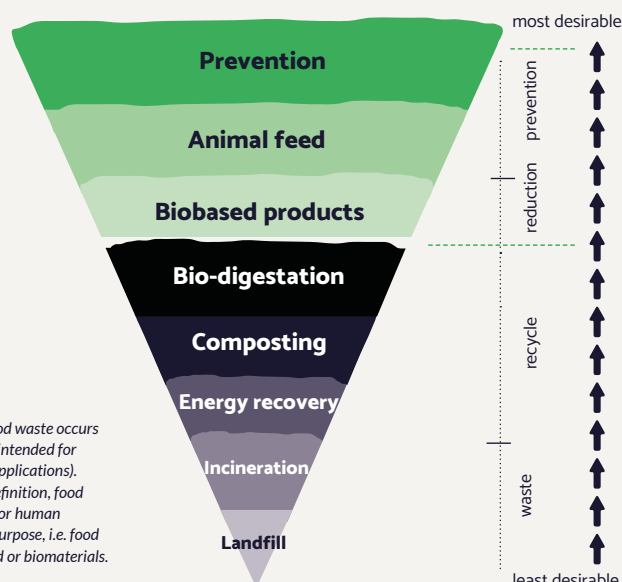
most desirable

Prevention

Animal feed

Biobased products

Bio-digestation

Composting

Energy recovery

Incineration

Landfill

prevention

reduction

recycle

waste

least desirable

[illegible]od waste occurs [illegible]intended for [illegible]pplications). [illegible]finition, food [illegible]or human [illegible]urpose, i.e. food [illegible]d or biomaterials.